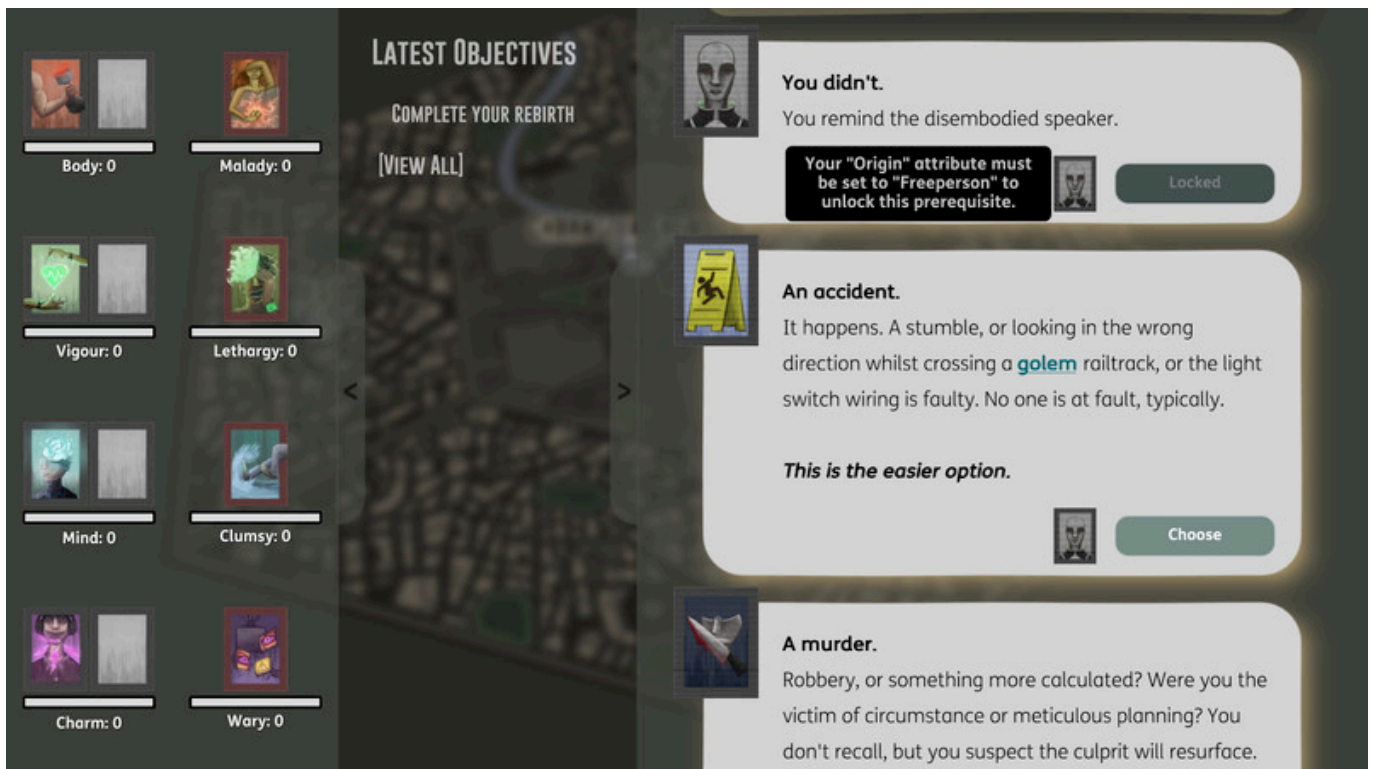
Body: 0

Malady: 0

Vigour: 0

Lethargy: 0

Mind: 0

Clumsy: 0

Charm: 0

Wary: 0

LATEST OBJECTIVES

COMPLETE YOUR REBIRTH

[VIEW ALL]

<

>

You didn't.
You remind the disembodied speaker.

Your "Origin" attribute must be set to "Freeperson" to unlock this prerequisite.

Locked

An accident.
It happens. A stumble, or looking in the wrong direction whilst crossing a golem railtrack, or the light switch wiring is faulty. No one is at fault, typically.

This is the easier option.

Choose

A murder.
Robbery, or something more calculated? Were you the victim of circumstance or meticulous planning? You don't recall, but you suspect the culprit will resurface.